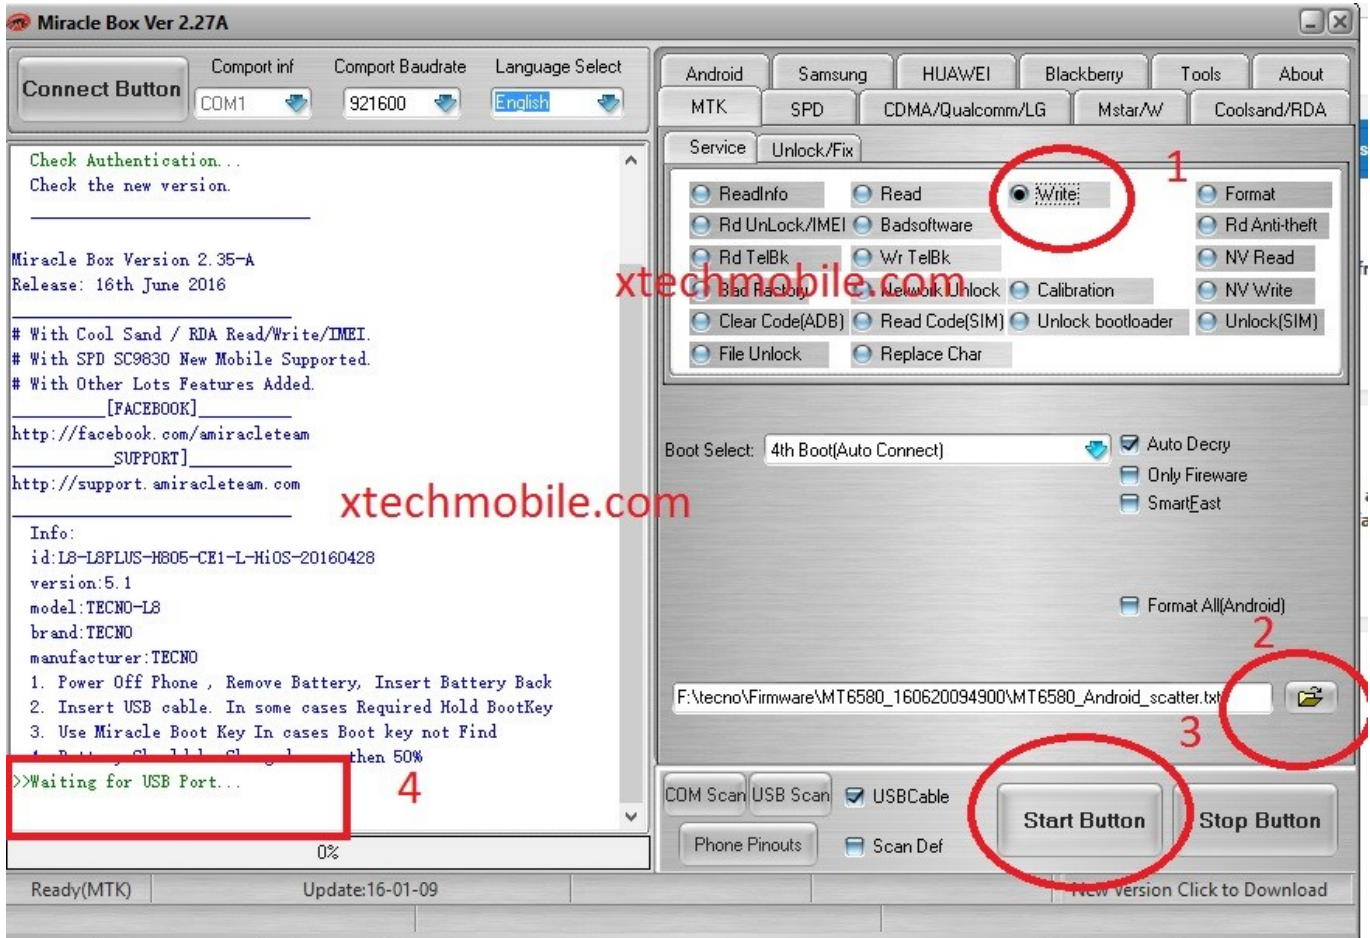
Miracle Box Ver 2.27A

Connect Button
Comport inf
COM1
Comport Baudrate
921600
Language Select
English

Check Authentication...
Check the new version.
________________________

Miracle Box Version 2.35-A
Release: 16th June 2016
________________________
# With Cool Sand / RDA Read/Write/IMEI.
# With SPD SC9830 New Mobile Supported.
# With Other Lots Features Added.
________[FACEBOOK]________
http://facebook.com/amiracleteam
_________SUPPORT]________
http://support.amiracleteam.com
________________________
Info:
id:L8-L8PLUS-H805-CE1-L-HiOS-20160428
version:5.1
model:TECNO-L8
brand:TECNO
manufacturer:TECNO
1. Power Off Phone , Remove Battery, Insert Battery Back
2. Insert USB cable. In some cases Required Hold BootKey
3. Use Miracle Boot Key In cases Boot key not Find
4. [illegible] then 50%
>>Waiting for USB Port...
4
0%

Android Samsung HUAWEI Blackberry Tools About
MTK SPD CDMA/Qualcomm/LG Mstar/W Coolsand/RDA
Service Unlock/Fix

1
ReadInfo
Read
Write
Format
Rd UnLock/IMEI
Badsoftware
Rd Anti-theft
Rd TelBk
Wr TelBk
NV Read
Bad Factory
Network Unlock
Calibration
NV Write
Clear Code(ADB)
Read Code(SIM)
Unlock bootloader
Unlock(SIM)
File Unlock
Replace Char

xtechmobile.com

Boot Select: 4th Boot(Auto Connect)
Auto Decry
Only Fireware
SmartFast

xtechmobile.com

Format All(Android)
2
F:\tecno\Firmware\MT6580_160620094900\MT6580_Android_scatter.txt
3

COM Scan USB Scan
USBCable
Phone Pinouts
Scan Def
Start Button
Stop Button

Ready(MTK)
Update:16-01-09
New Version Click to Download